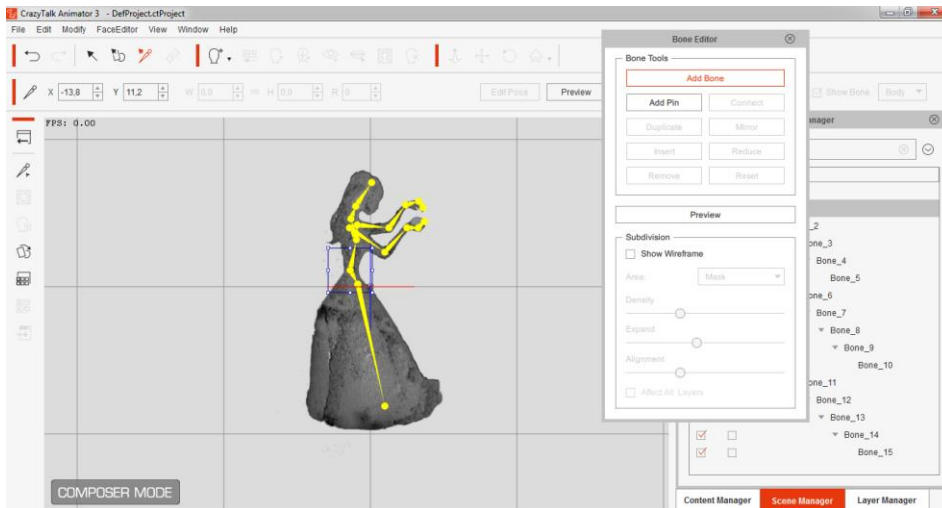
CrazyTalk Animator 3 - DefProject.ctProject

File Edit Modify FaceEditor View Window Help

X -13.8 Y 11.2 W 0.0 H 0.0 R 0

Edit Pose Preview

Show Bone Body

FPS: 0.00

Bone Editor

Bone Tools

Add Bone

Add Pin Connect

Duplicate Mirror

Insert Reduce

Remove Reset

Preview

Subdivision

Show Wireframe

Area: Mask

Density

Expand

Alignment

Affect All Layers

anager

2
one_3
Bone_4
Bone_5
one_6
Bone_7
Bone_8
Bone_9
Bone_10
one_11
Bone_12
Bone_13
Bone_14
Bone_15

COMPOSER MODE

Content Manager Scene Manager Layer Manager